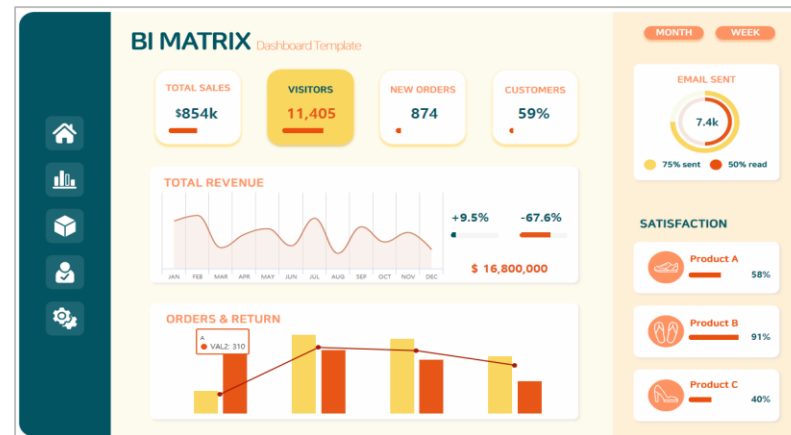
BI MATRIX Dashboard Template

MONTH WEEK

TOTAL SALES
$854k

VISITORS
11,405

NEW ORDERS
874

CUSTOMERS
59%

EMAIL SENT
7.4k
75% sent 50% read

TOTAL REVENUE
JAN FEB MAR APR MAY JUN JUL AUG SEP OCT NOV DEC

+9.5% -67.6%

$ 16,800,000

SATISFACTION

Product A
58%

Product B
91%

Product C
40%

ORDERS & RETURN

A
VAL2: 310